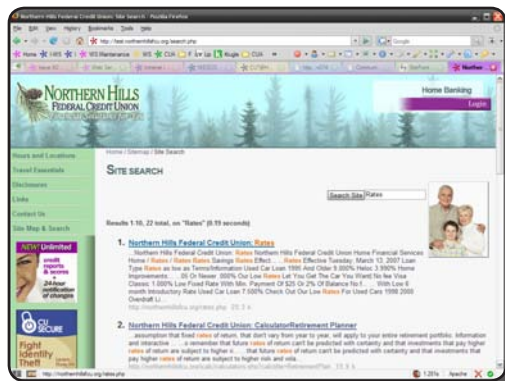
Northern Hills Federal Credit Union: Site Search - Mozilla Firefox

File Edit View History Bookmarks Tools Help

http://test.northernhillsfcu.org/search.php

NORTHERN HILLS FEDERAL CREDIT UNION

Home Banking

Login

Hours and Locations

Travel Essentials

Disclosures

Links

Contact Us

Site Map & Search

NEW! Unlimited credit reports & scores 24-hour notification of changes

CU SECURE

Fight Identity Theft

Home / Sitemap / Site Search

SITE SEARCH

Search Site Rates

Results 1-10, 22 total, on "Rates" (0.19 seconds)

1. Northern Hills Federal Credit Union: Rates
...Northern Hills Federal Credit Union: Rates Northern Hills Federal Credit Union Home Financial Services Home / Rates / Rates Rates Savings Rates Effect... ... Rates Effective Tuesday, March 13, 2007 Loan Type Rates as low as Terms/Information Used Car Loan 1995 And Older 9.000% Heloc 3.990% Home Improvements ... ...00 Or Newer .000% Our Low Rates Let You Get The Car You Want| No fee Visa Classic 1.000% Low Fixed Rate With Min. Payment Of $25 Or 2% Of Balance No f... ... With Low 6 month Introductory Rate Used Car Loan 7.500% Check Out Our Low Rates For Used Cars 1998 2000 Overdraft Li...
http://test.northernhillsfcu.org/rates.php 25.3 k

2. Northern Hills Federal Credit Union: CalculatorRetirement Planner
...assumption that fixed rates of return, that don't vary from year to year, will apply to your entire retirement portfolio. Information and interactive ... ...o remember that future rates of return can't be predicted with certainty and that investments that pay higher rates of return are subject to higher ri... ... that future rates of return can't be predicted with certainty and that investments that pay higher rates of return are subject to higher risk and vola...
http://test.northernhillsfcu.org/calc/calculators.php?calc=RetirementPlanner 23.5 k

Done http://northernhillsfcu.org/rates.php 1.201s Apache